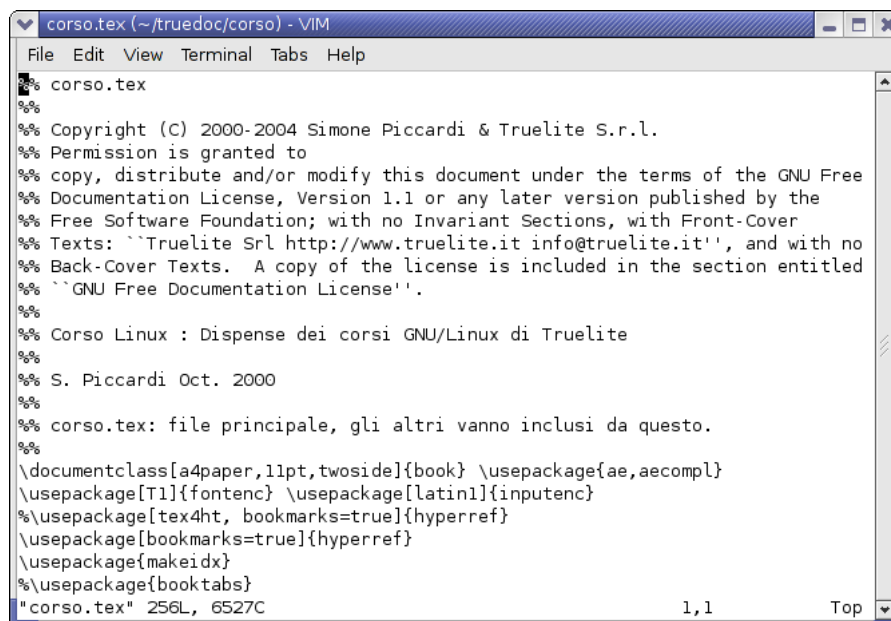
corso.tex (~/truedoc/corso) - VIM

File Edit View Terminal Tabs Help

%% corso.tex
%%
%% Copyright (C) 2000-2004 Simone Piccardi & Truelite S.r.l.
%% Permission is granted to
%% copy, distribute and/or modify this document under the terms of the GNU Free
%% Documentation License, Version 1.1 or any later version published by the
%% Free Software Foundation; with no Invariant Sections, with Front-Cover
%% Texts: ``Truelite Srl http://www.truelite.it info@truelite.it'', and with no
%% Back-Cover Texts. A copy of the license is included in the section entitled
%% ``GNU Free Documentation License''.
%%
%% Corso Linux : Dispense dei corsi GNU/Linux di Truelite
%%
%% S. Piccardi Oct. 2000
%%
%% corso.tex: file principale, gli altri vanno inclusi da questo.
%%
\documentclass[a4paper,11pt,twoside]{book} \usepackage{ae,aecompl}
\usepackage[T1]{fontenc} \usepackage[latin1]{inputenc}
%\usepackage[tex4ht, bookmarks=true]{hyperref}
\usepackage[bookmarks=true]{hyperref}
\usepackage{makeidx}
%\usepackage{booktabs}
"corso.tex" 256L, 6527C 1,1 Top